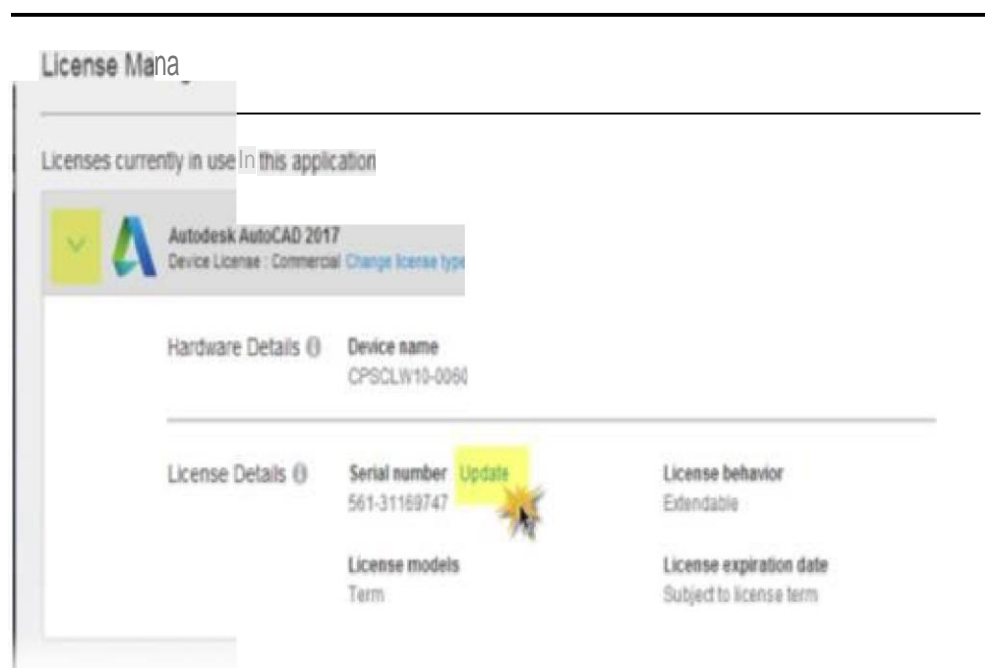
License Mana

Licenses currently in use In this application

Autodesk AutoCAD 2017
Device License : Commercial Change license type

Hardware Details
Device name
CPSCLW10-0060

License Details
Serial number Update
561-31169747

License behavior
Extendable

License models
Term

License expiration date
Subject to license term